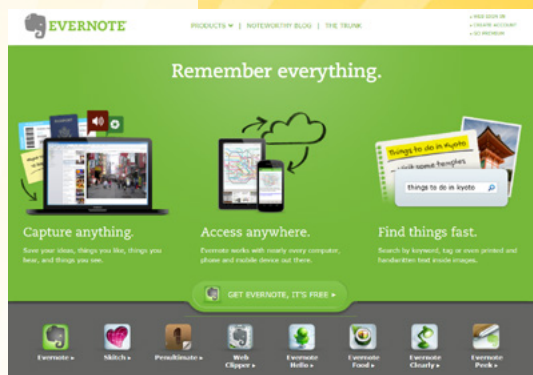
EVERNOTE

PRODUCTS | NOTEWORTHY BLOG | THE TRUNK

» WEB SIGN IN
» CREATE ACCOUNT
» GO PREMIUM

Remember everything.

things to do in kyoto
visit some temples

things to do in kyoto

Capture anything.

Save your ideas, things you like, things you hear, and things you see.

Access anywhere.

Evernote works with nearly every computer, phone and mobile device out there.

Find things fast.

Search by keyword, tag or even printed and handwritten text inside images.

GET EVERNOTE, IT'S FREE »

Evernote »

Skitch »

Penultimate »

Web Clipper »

Evernote Hello »

Evernote Food »

Evernote Clearly »

Evernote Peek »